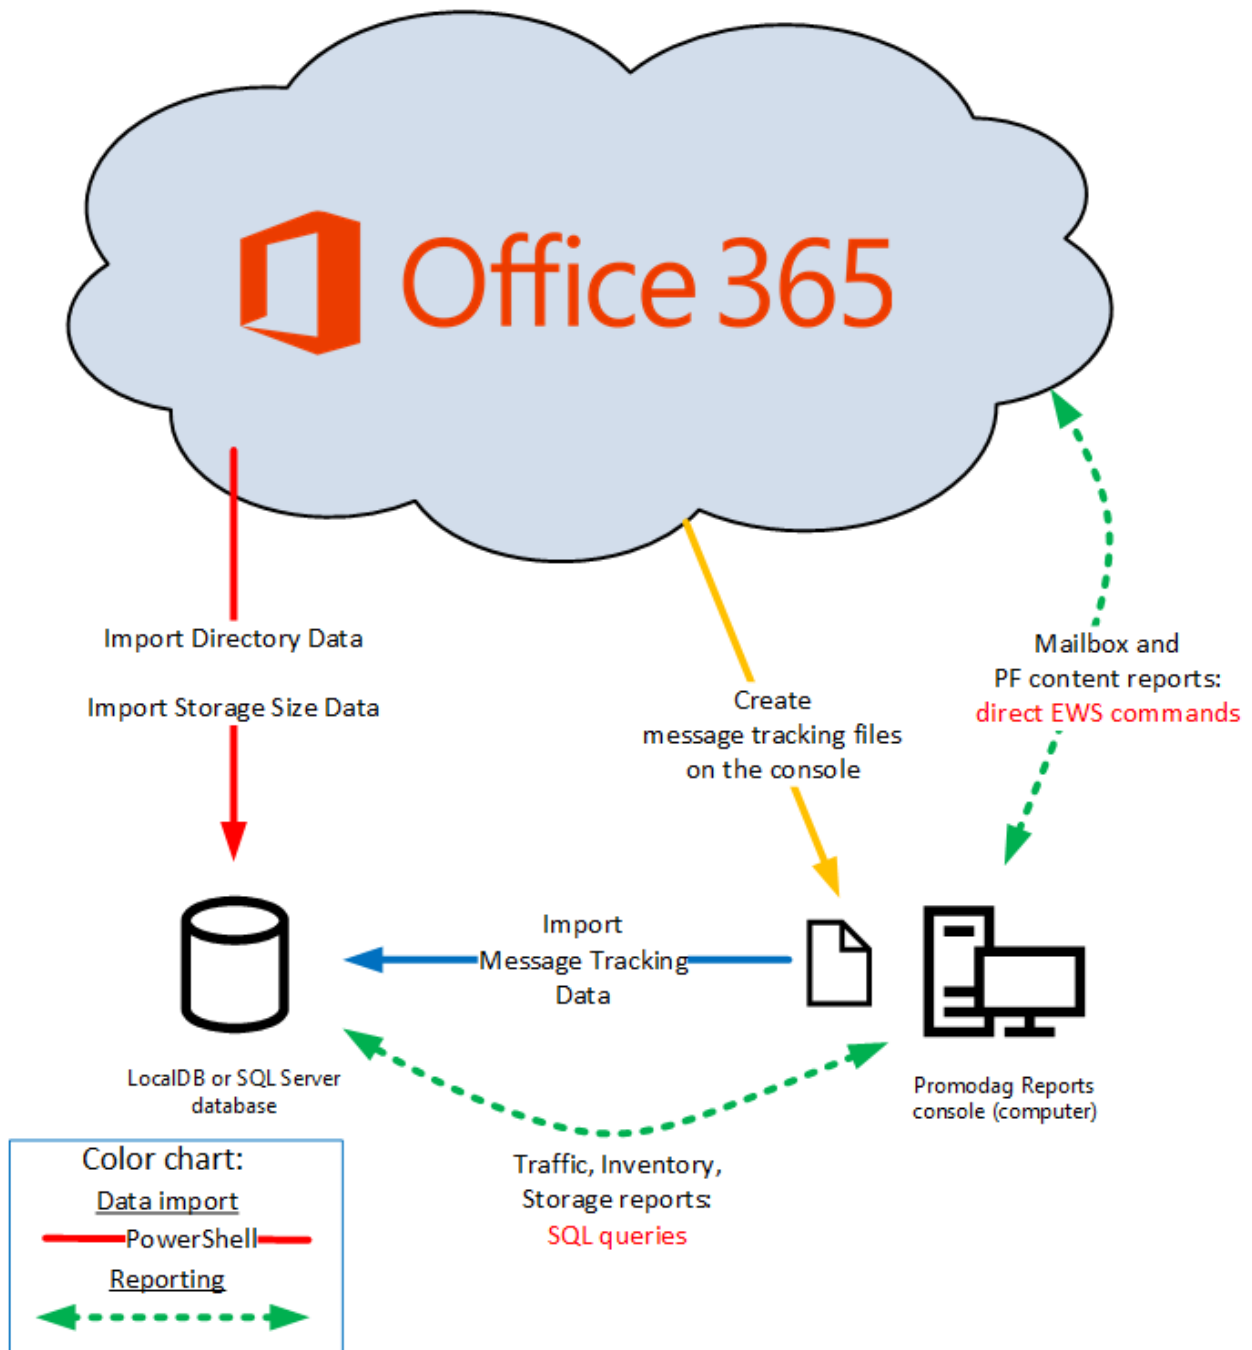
Office 365

Import Directory Data

Import Storage Size Data

Create message tracking files on the console

Mailbox and PF content reports: direct EWS commands

Import Message Tracking Data

LocalDB or SQL Server database

Promodag Reports console (computer)

Traffic, Inventory, Storage reports: SQL queries

Color chart:
Data import
PowerShell
Reporting